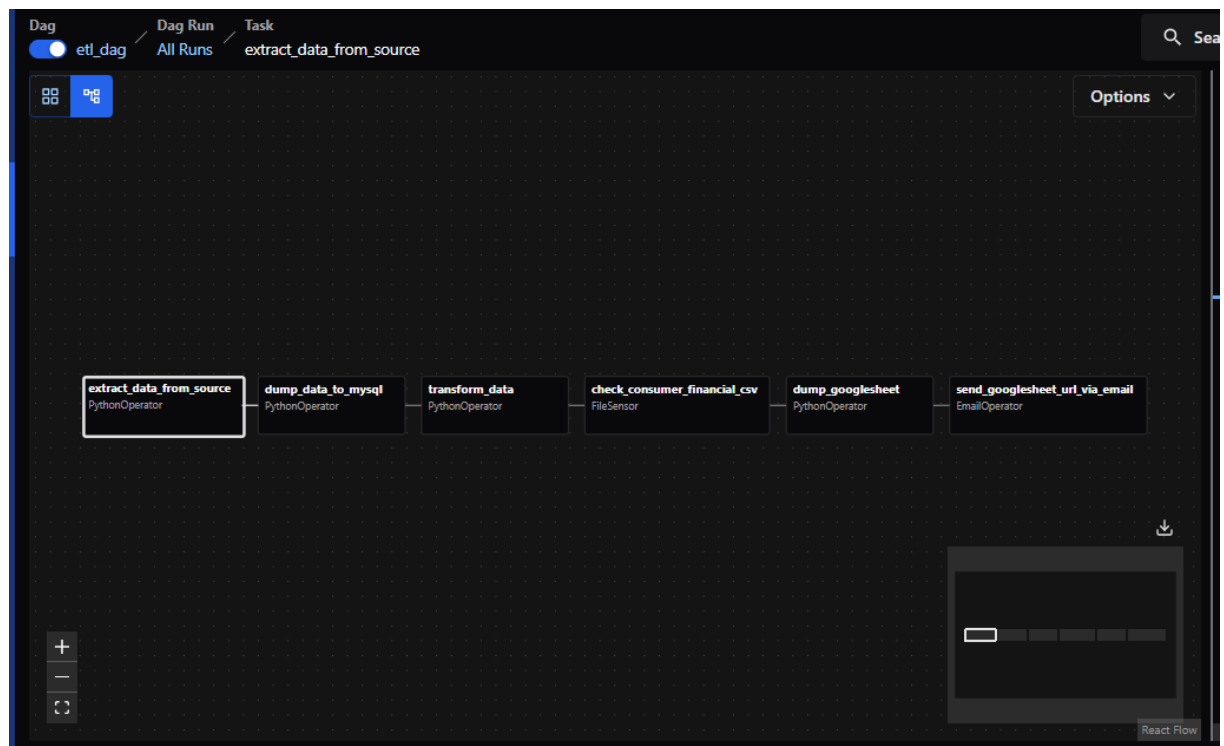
Dag
etl_dag

Dag Run
All Runs

Task
extract_data_from_source

Sea

Options

extract_data_from_source
PythonOperator

dump_data_to_mysql
PythonOperator

transform_data
PythonOperator

check_consumer_financial_csv
FileSensor

dump_googlesheet
PythonOperator

send_googlesheet_url_via_email
EmailOperator

+
—

React Flow